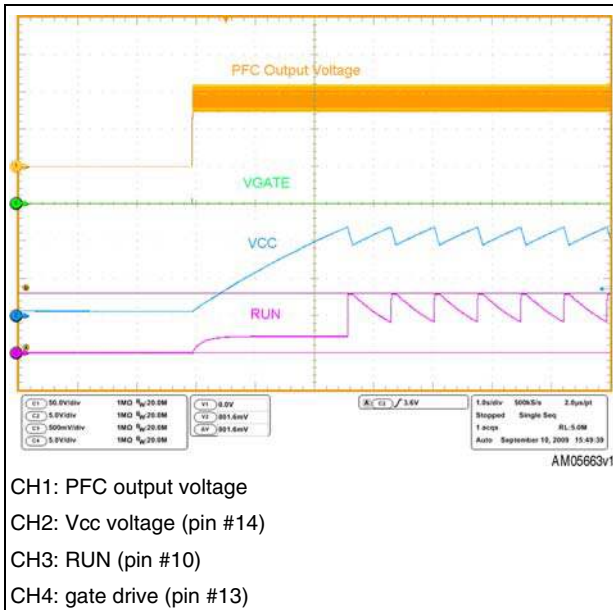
PFC Output Voltage

VGATE

VCC

RUN

C1 50.0V/div 1MΩ $B_W$:20.0M
C2 5.0V/div 1MΩ $B_W$:20.0M
C3 500mV/div 1MΩ $B_W$:20.0M
C4 5.0V/div 1MΩ $B_W$:20.0M

V1 0.0V
V2 801.6mV
ΔV 801.6mV

A C3 ∫ 3.6V

1.0s/div 500kS/s 2.0µs/pt
Stopped Single Seq
1 acqs RL:5.0M
Auto September 10, 2009 15:49:39

AM05663v1

CH1: PFC output voltage

CH2: Vcc voltage (pin #14)

CH3: RUN (pin #10)

CH4: gate drive (pin #13)